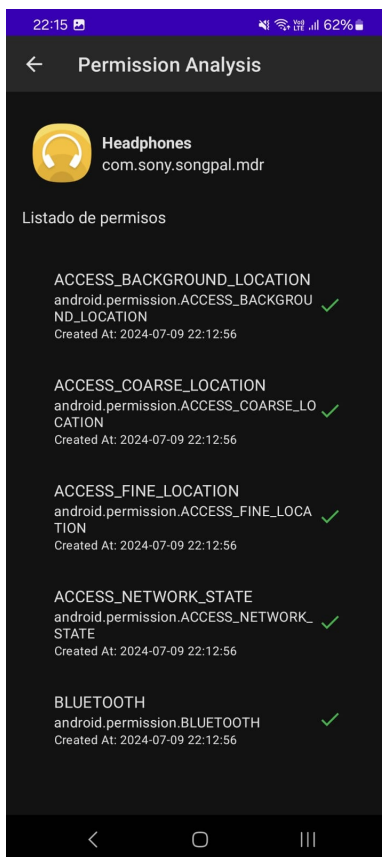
22:15 62%

Permission Analysis

Headphones
com.sony.songpal.mdr

Listado de permisos

ACCESS_BACKGROUND_LOCATION
android.permission.ACCESS_BACKGROUND_LOCATION
Created At: 2024-07-09 22:12:56

ACCESS_COARSE_LOCATION
android.permission.ACCESS_COARSE_LOCATION
Created At: 2024-07-09 22:12:56

ACCESS_FINE_LOCATION
android.permission.ACCESS_FINE_LOCATION
Created At: 2024-07-09 22:12:56

ACCESS_NETWORK_STATE
android.permission.ACCESS_NETWORK_STATE
Created At: 2024-07-09 22:12:56

BLUETOOTH
android.permission.BLUETOOTH
Created At: 2024-07-09 22:12:56